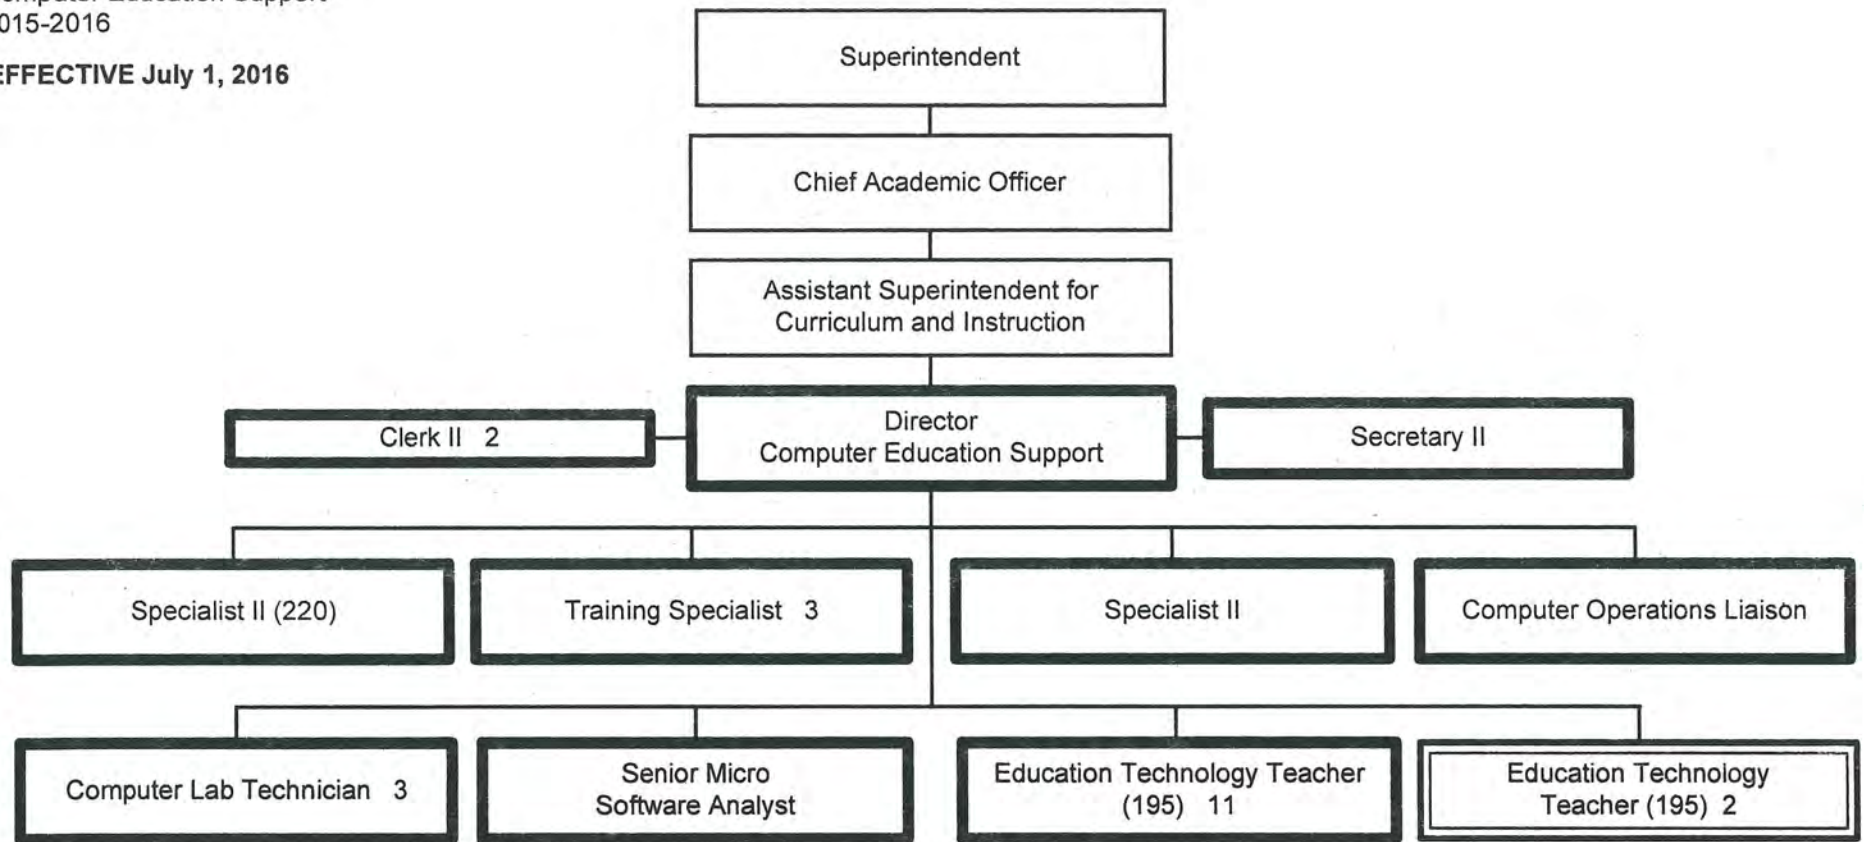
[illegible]omputer Education Support
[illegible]015-2016

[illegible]FFECTIVE July 1, 2016

Superintendent

Chief Academic Officer

Assistant Superintendent for Curriculum and Instruction

Clerk II 2

Director
Computer Education Support

Secretary II

Specialist II (220)

Training Specialist 3

Specialist II

Computer Operations Liaison

Computer Lab Technician 3

Senior Micro Software Analyst

Education Technology Teacher (195) 11

Education Technology Teacher (195) 2